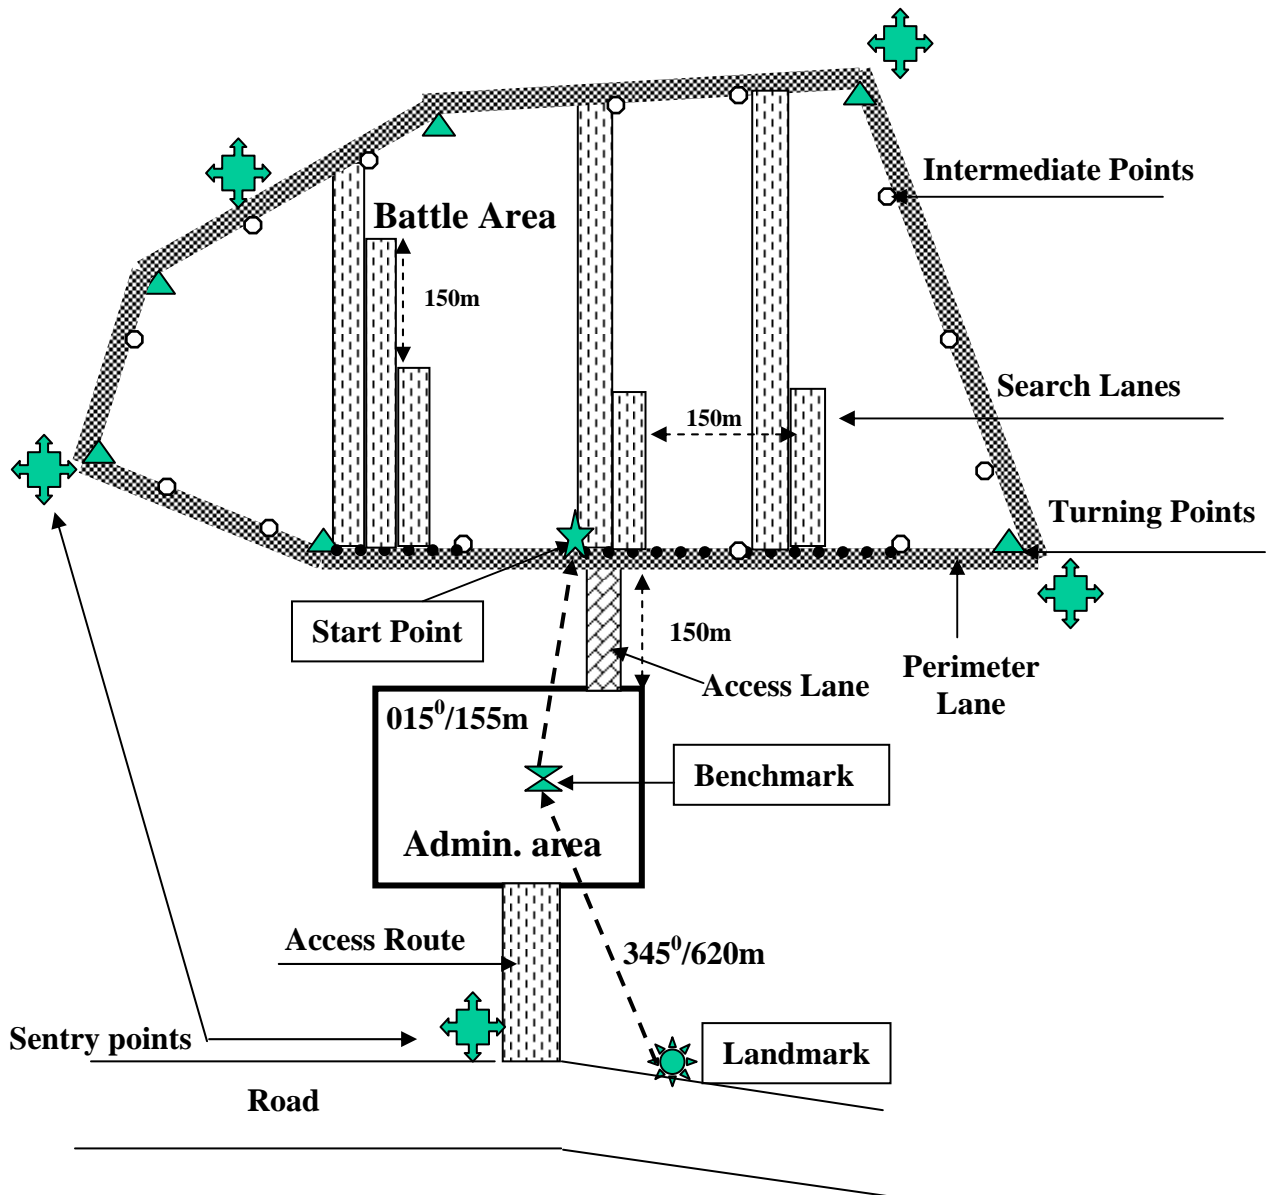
Intermediate Points

Battle Area

150m

Search Lanes

150m

Turning Points

Start Point

150m

Access Lane

Perimeter Lane

$015^0$/155m

Benchmark

Admin. area

Access Route

$345^0$/620m

Sentry points

Landmark

Road